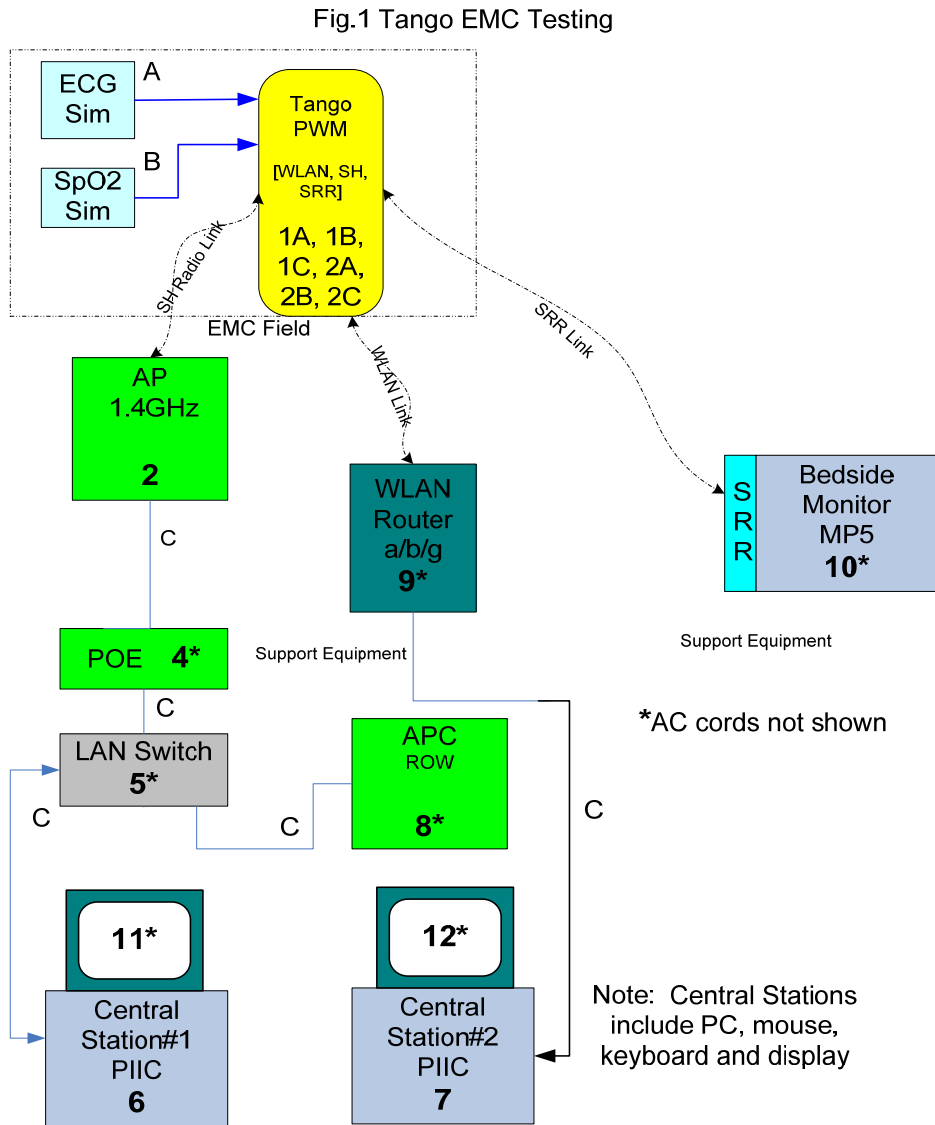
Fig.1 Tango EMC Testing

ECG Sim

A

SpO2 Sim

B

Tango PWM

[WLAN, SH, SRR]

1A, 1B, 1C, 2A, 2B, 2C

SH Radio Link

EMC Field

WLAN Link

SRR Link

AP 1.4GHz

2

C

WLAN Router a/b/g

9*

S R R

Bedside Monitor MP5

10*

POE 4*

Support Equipment

Support Equipment

C

*AC cords not shown

LAN Switch

5*

APC ROW

8*

C

C

C

11*

12*

Central Station#1 PIIC

6

Central Station#2 PIIC

7

Note: Central Stations include PC, mouse, keyboard and display